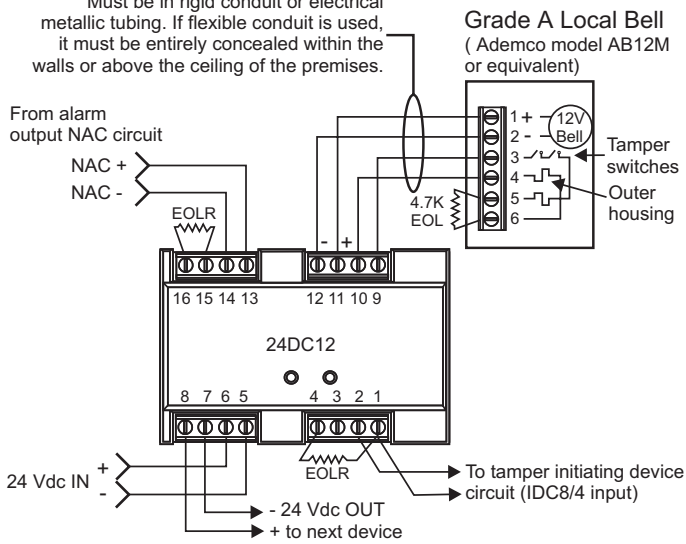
Must be in rigid conduit or electrical metallic tubing. If flexible conduit is used, it must be entirely concealed within the walls or above the ceiling of the premises.

Grade A Local Bell ( Ademco model AB12M or equivalent)

From alarm output NAC circuit

NAC +

NAC -

EOLR

1 +

2 -

12V Bell

3

4

5

6

Tamper switches

Outer housing

4.7K EOL

- +

16 15 14 13

12 11 10 9

24DC12

8 7 6 5

4 3 2 1

EOLR

24 Vdc IN + -

- 24 Vdc OUT

+ to next device

To tamper initiating device circuit (IDC8/4 input)